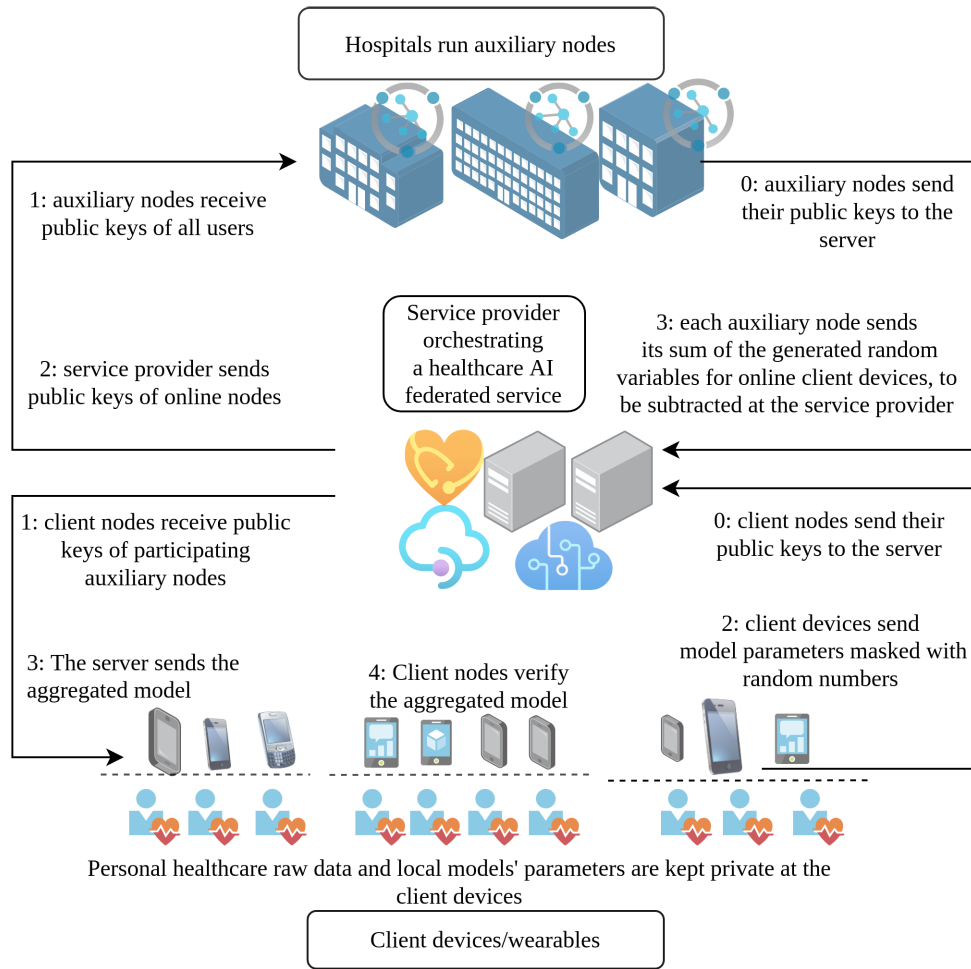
Hospitals run auxiliary nodes

1: auxiliary nodes receive public keys of all users

0: auxiliary nodes send their public keys to the server

Service provider orchestrating a healthcare AI federated service

2: service provider sends public keys of online nodes

3: each auxiliary node sends its sum of the generated random variables for online client devices, to be subtracted at the service provider

1: client nodes receive public keys of participating auxiliary nodes

0: client nodes send their public keys to the server

2: client devices send model parameters masked with random numbers

3: The server sends the aggregated model

4: Client nodes verify the aggregated model

Personal healthcare raw data and local models' parameters are kept private at the client devices

Client devices/wearables